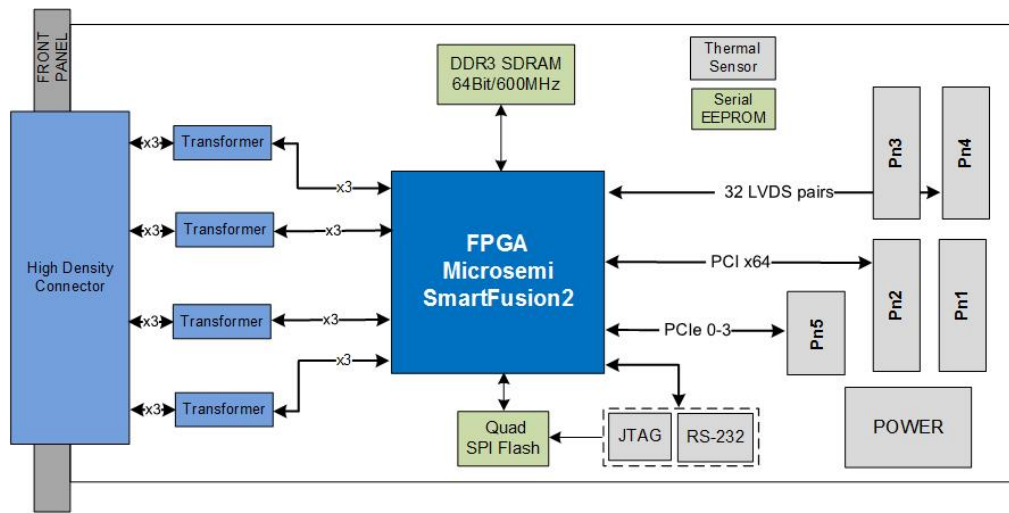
FRONT PANEL

High Density Connector

x3 Transformer x3
x3 Transformer x3
x3 Transformer x3
x3 Transformer x3

DDR3 SDRAM 64Bit/600MHz

Thermal Sensor

Serial EEPROM

FPGA Microsemi SmartFusion2

32 LVDS pairs

Pn3

Pn4

PCI x64

Pn2

Pn1

PCIe 0-3

Pn5

Quad SPI Flash

JTAG

RS-232

POWER